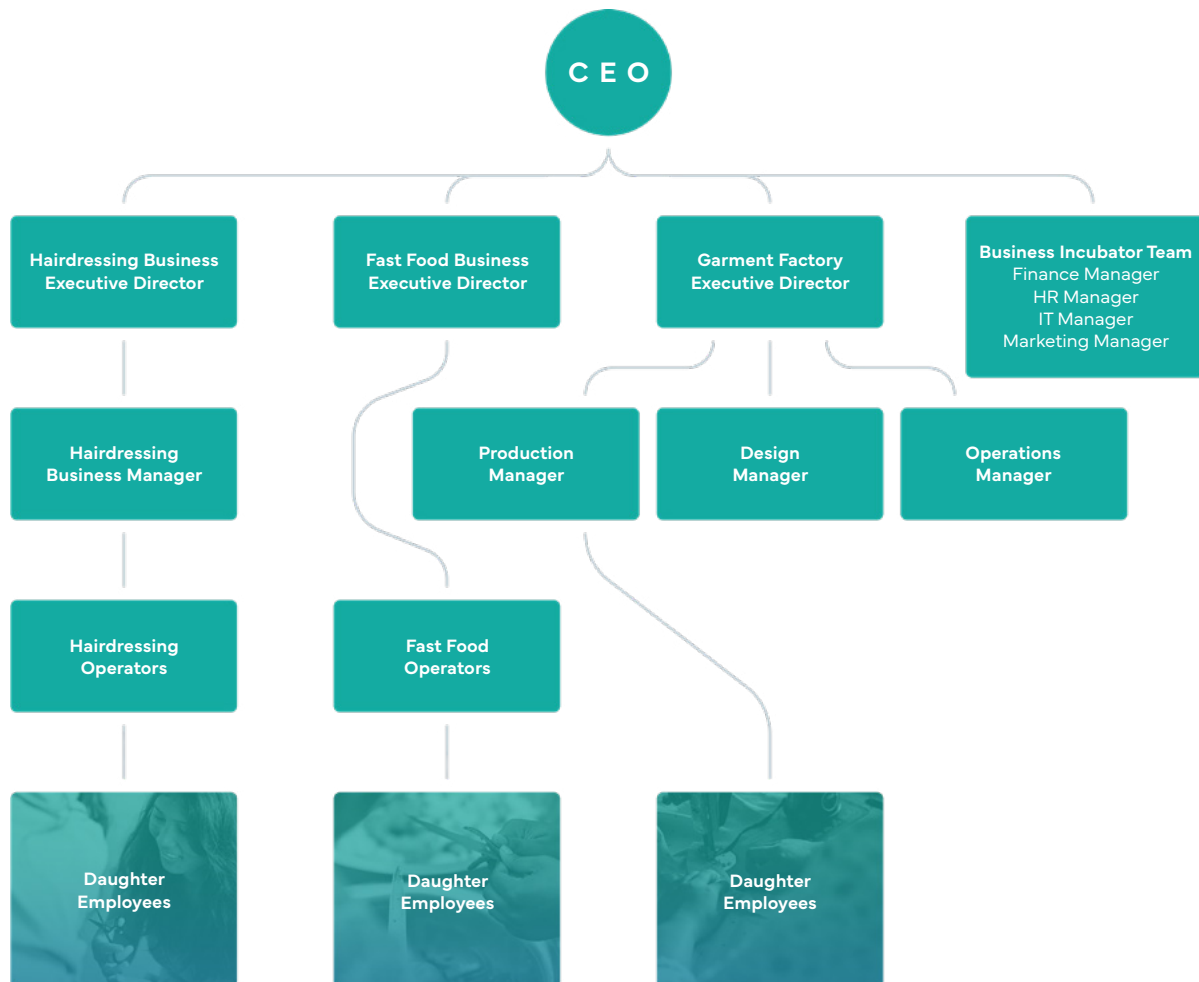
CEO

Hairdressing Business Executive Director

Fast Food Business Executive Director

Garment Factory Executive Director

Business Incubator Team
Finance Manager
HR Manager
IT Manager
Marketing Manager

Hairdressing Business Manager

Production Manager

Design Manager

Operations Manager

Hairdressing Operators

Fast Food Operators

Daughter Employees

Daughter Employees

Daughter Employees